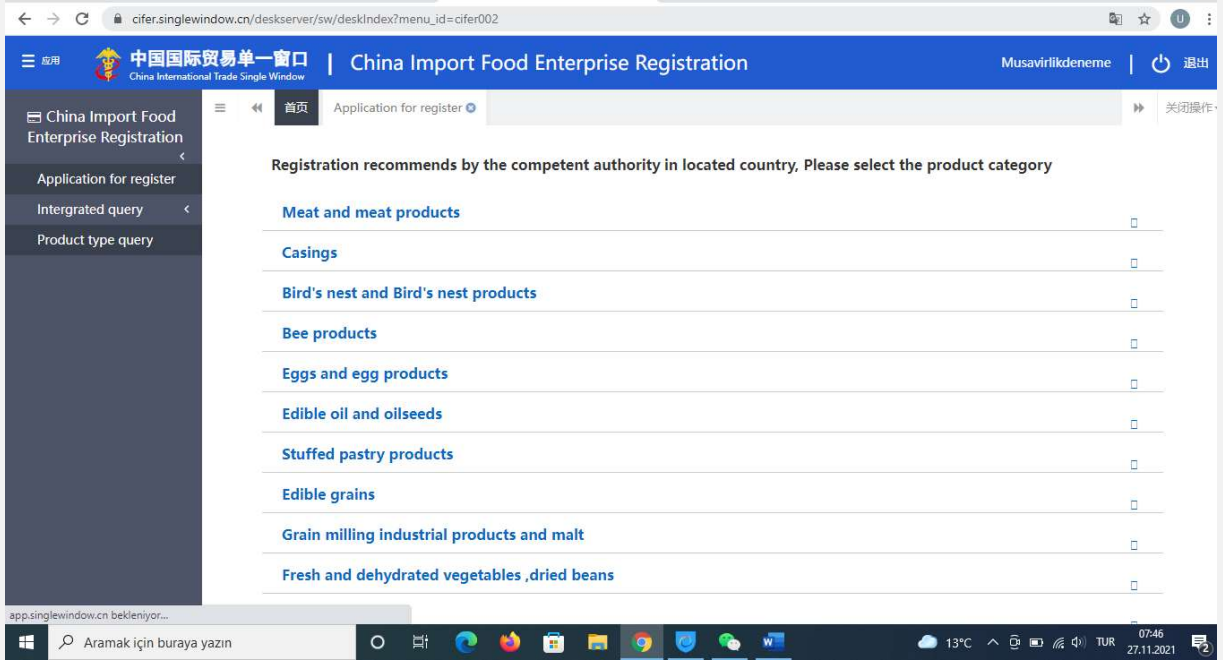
cifer.singlewindow.cn/deskserver/sw/deskIndex?menu_id=cifer002

应用 中国国际贸易单一窗口 China International Trade Single Window | China Import Food Enterprise Registration Musavirlikdeneme | 退出

China Import Food Enterprise Registration

Application for register

Intergrated query

Product type query

首页 Application for register 关闭操作

Registration recommends by the competent authority in located country, Please select the product category

Meat and meat products

Casings

Bird's nest and Bird's nest products

Bee products

Eggs and egg products

Edible oil and oilseeds

Stuffed pastry products

Edible grains

Grain milling industrial products and malt

Fresh and dehydrated vegetables ,dried beans

app.singlewindow.cn bekleniyor...

Aramak için buraya yazın

13°C TUR 07:46 27.11.2021